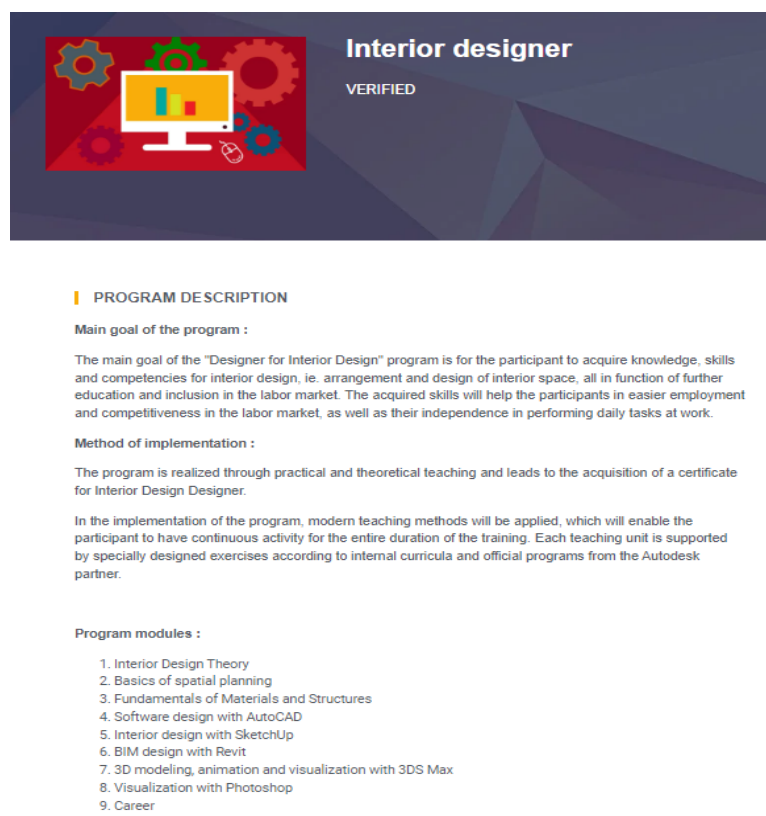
Interior designer

VERIFIED

PROGRAM DESCRIPTION

Main goal of the program :

The main goal of the "Designer for Interior Design" program is for the participant to acquire knowledge, skills and competencies for interior design, ie. arrangement and design of interior space, all in function of further education and inclusion in the labor market. The acquired skills will help the participants in easier employment and competitiveness in the labor market, as well as their independence in performing daily tasks at work.

Method of implementation :

The program is realized through practical and theoretical teaching and leads to the acquisition of a certificate for Interior Design Designer.

In the implementation of the program, modern teaching methods will be applied, which will enable the participant to have continuous activity for the entire duration of the training. Each teaching unit is supported by specially designed exercises according to internal curricula and official programs from the Autodesk partner.

Program modules :

1. Interior Design Theory
2. Basics of spatial planning
3. Fundamentals of Materials and Structures
4. Software design with AutoCAD
5. Interior design with SketchUp
6. BIM design with Revit
7. 3D modeling, animation and visualization with 3DS Max
8. Visualization with Photoshop
9. Career